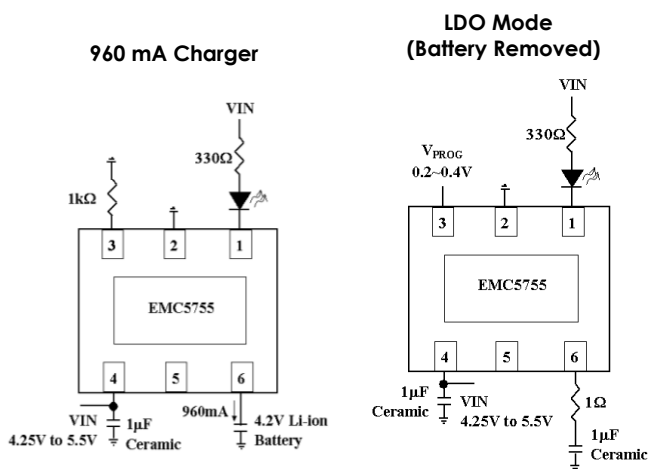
960 mA Charger

VIN

330Ω

1kΩ

3 2 1

EMC5755

4 5 6

VIN
4.25V to 5.5V

1µF
Ceramic

960mA

4.2V Li-ion
Battery

LDO Mode
(Battery Removed)

VIN

330Ω

$V_{PROG}$
0.2~0.4V

3 2 1

EMC5755

4 5 6

1µF
Ceramic

VIN
4.25V to 5.5V

1Ω

1µF
Ceramic